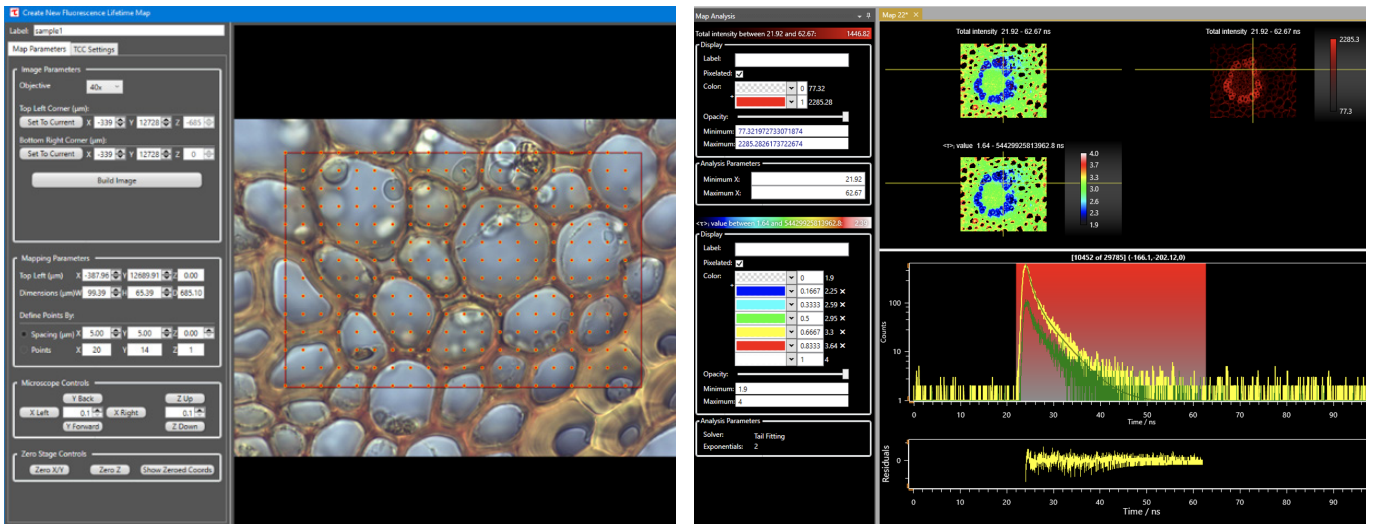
Create New Fluorescence Lifetime Map

Label: sample1

Map Parameters | TCC Settings

Image Parameters
Objective 40x
Top Left Corner (µm):
Set To Current X -339 Y 12728 Z -685
Bottom Right Corner (µm):
Set To Current X -339 Y 12728 Z 0
Build Image

Mapping Parameters
Top Left (µm) X -387.96 Y 12689.91 Z 0.00
Dimensions (µm) W 99.39 H 65.39 D 685.10
Define Points By:
Spacing (µm) X 5.00 Y 5.00 Z 0.00
Points X 20 Y 14 Z 1

Microscope Controls
Y Back
Z Up
X Left 0.1 X Right 0.1
Y Forward
Z Down

Zero Stage Controls
Zero X/Y Zero Z Show Zeroed Coords

Map Analysis
Map 22* ×

Total intensity between 21.92 and 62.67: 1446.82
Display
Label:
Pixelated: ✓
Color: 0 77.32
1 2285.28
Opacity:
Minimum: 77.321972733071874
Maximum: 2285.2826173722674

Analysis Parameters
Minimum X: 21.92
Maximum X: 62.67

<τ>, value between 1.64 and 544299258139628 ... 1.0
Display
Label:
Pixelated: ✓
Color:
0 1.9
0.1667 2.25 ×
0.3333 2.59 ×
0.5 2.95 ×
0.6667 3.3 ×
0.8333 3.64 ×
1 4
Opacity:
Minimum: 1.9
Maximum: 4

Analysis Parameters
Solver: Tail Fitting
Exponentials: 2

Total intensity 21.92 - 62.67 ns
Total intensity 21.92 - 62.67 ns
2285.3
77.3
<τ>, value 1.64 - 544299258139628 ns
4.0
3.7
3.3
3.0
2.6
2.3
1.9

[10452 of 29785] (-166.1,-202.12,0)
Counts
100
10
1
0 10 20 30 40 50 60 70 80 90
Time / ns
Residuals
0
0 10 20 30 40 50 60 70 80 90
Time / ns